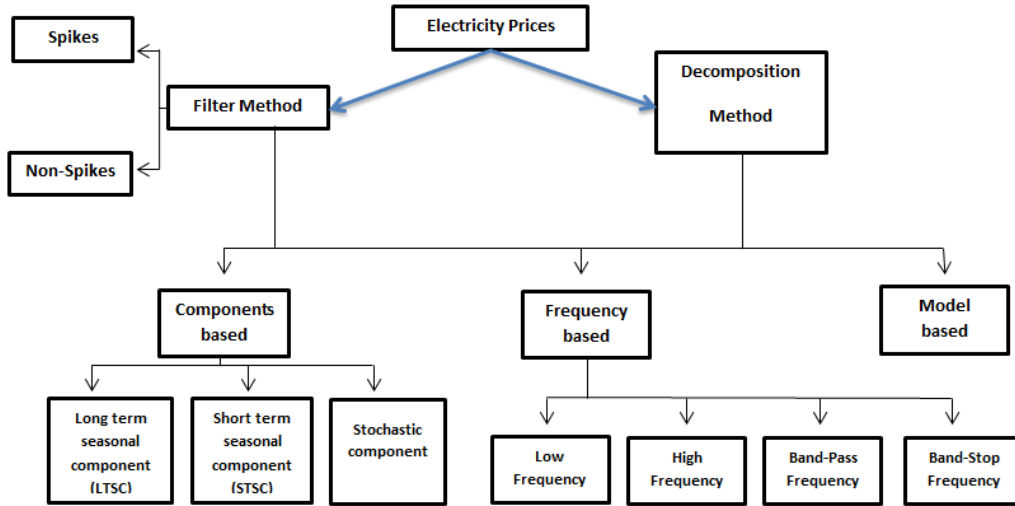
Electricity Prices

Spikes

Filter Method

Non-Spikes

Decomposition Method

Components based

Frequency based

Model based

Long term seasonal component (LTSC)

Short term seasonal component (STSC)

Stochastic component

Low Frequency

High Frequency

Band-Pass Frequency

Band-Stop Frequency